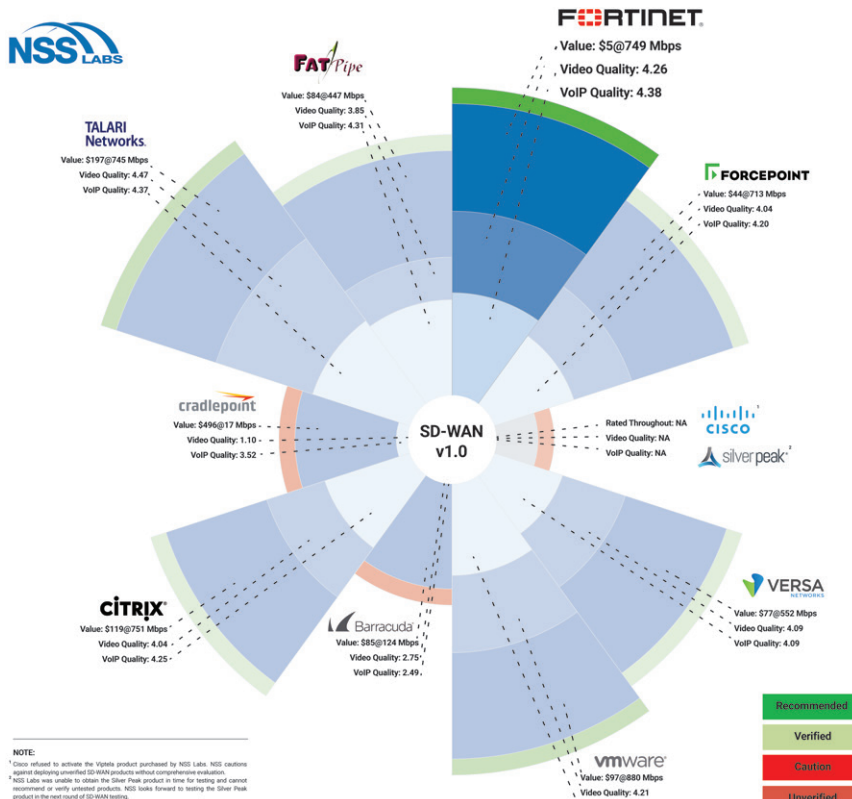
NSS LABS

FORTINET
Value: $5@749 Mbps
Video Quality: 4.26
VoIP Quality: 4.38

FATPipe
Value: $84@447 Mbps
Video Quality: 3.85
VoIP Quality: 4.31

TALARI Networks
Value: $197@745 Mbps
Video Quality: 4.47
VoIP Quality: 4.37

FORCEPOINT
Value: $44@713 Mbps
Video Quality: 4.04
VoIP Quality: 4.20

cradlepoint
Value: $496@17 Mbps
Video Quality: 1.10
VoIP Quality: 3.52

SD-WAN v1.0

Rated Throughout: NA
Video Quality: NA
VoIP Quality: NA

CISCO 1
silverpeak 2

CITRIX
Value: $119@751 Mbps
Video Quality: 4.04
VoIP Quality: 4.25

Barracuda
Value: $85@124 Mbps
Video Quality: 2.75
VoIP Quality: 2.49

VERSA NETWORKS
Value: $77@552 Mbps
Video Quality: 4.09
VoIP Quality: 4.09

vmware
Value: $97@880 Mbps
Video Quality: 4.21

Recommended
Verified
Caution
Unverified

NOTE:
1 Cisco refused to activate the Viptela product purchased by NSS Labs. NSS cautions against deploying unverified SD-WAN products without comprehensive evaluation.
2 NSS Labs was unable to obtain the Silver Peak product in time for testing and cannot recommend or verify untested products. NSS looks forward to testing the Silver Peak product in the next round of SD-WAN testing.